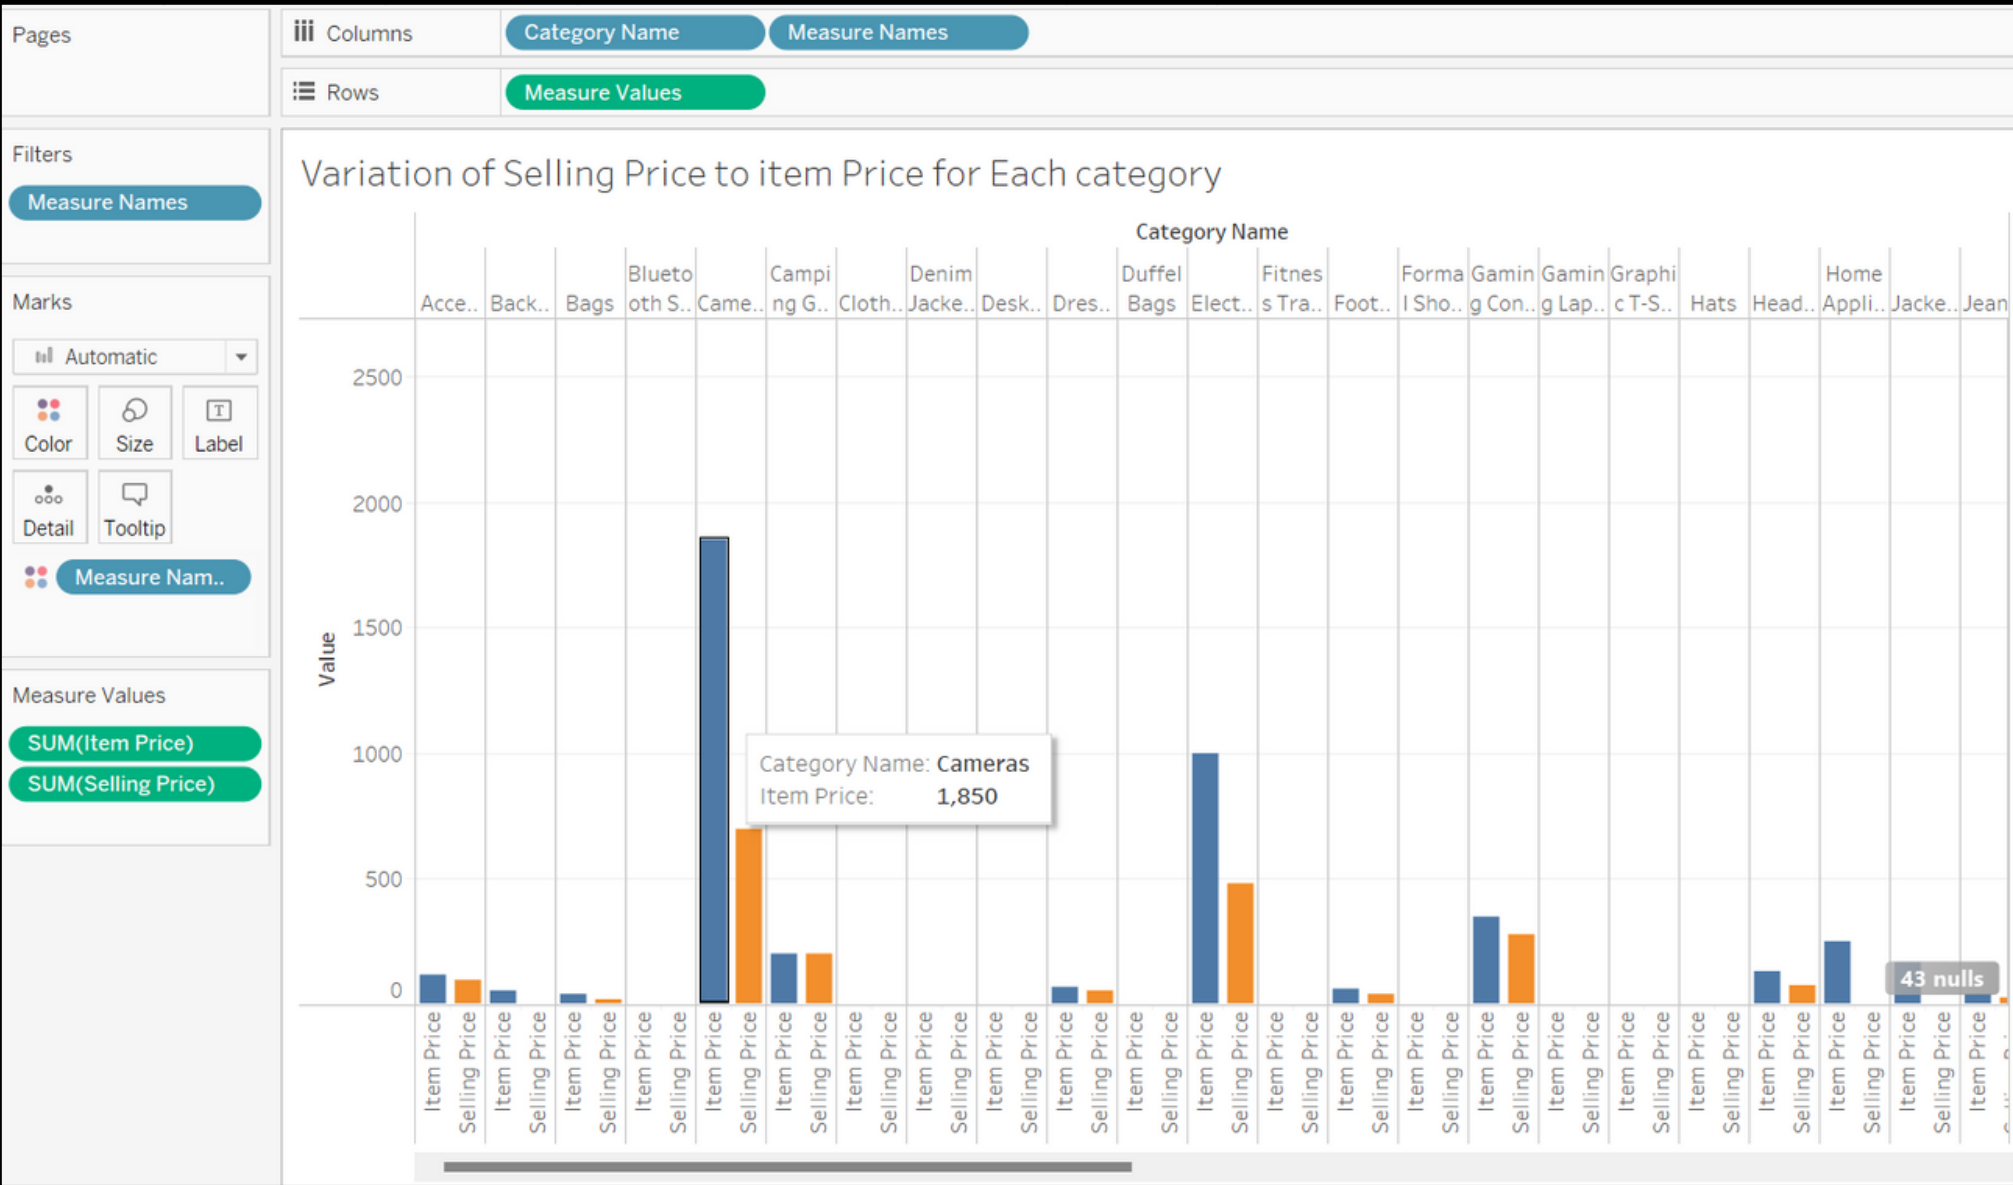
Pages

Columns Category Name Measure Names

Rows Measure Values

Filters

Measure Names

Marks

Automatic

Color Size Label

Detail Tooltip

Measure Nam..

Measure Values

SUM(Item Price)

SUM(Selling Price)

Variation of Selling Price to item Price for Each category

Category Name

Acce.. Back.. Bags Bluetooth S.. Came.. Camping G.. Cloth.. Denim Jacke.. Desk.. Dres.. Duffel Bags Elect.. Fitness Tra.. Foot.. Formal Sho.. Gaming Con.. Gaming Lap.. Graphic T-S.. Hats Head.. Home Appli.. Jacke.. Jean

Value

2500
2000
1500
1000
500
0

Category Name: Cameras
Item Price: 1,850

43 nulls

Item Price Selling Price Item Price Selling Price Item Price Selling Price Item Price Selling Price Item Price Selling Price Item Price Selling Price Item Price Selling Price Item Price Selling Price Item Price Selling Price Item Price Selling Price Item Price Selling Price Item Price Selling Price Item Price Selling Price Item Price Selling Price Item Price Selling Price Item Price Selling Price Item Price Selling Price Item Price Selling Price Item Price Selling Price Item Price Selling Price Item Price Selling Price Item Price Selling Price Item Price